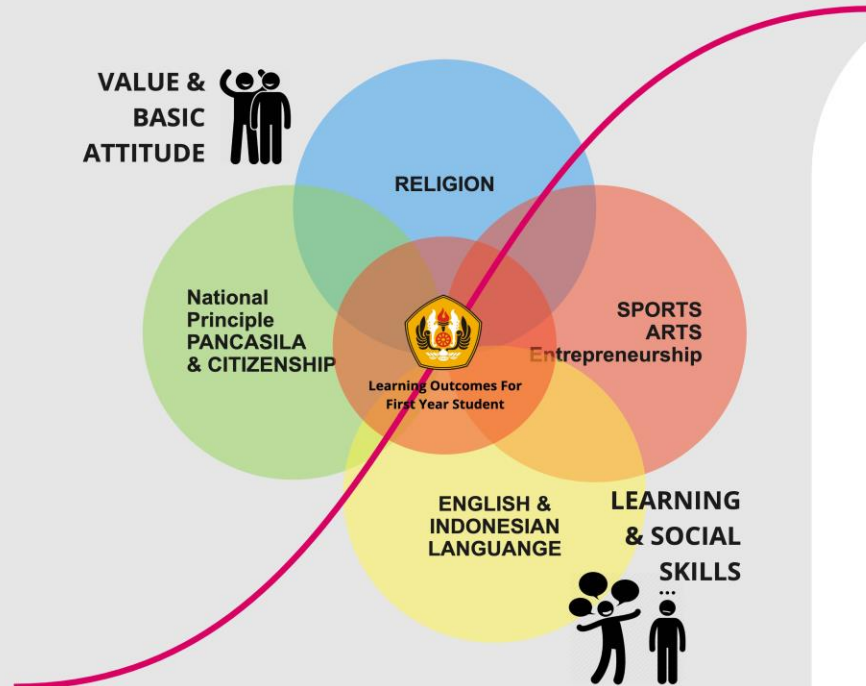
VALUE & BASIC ATTITUDE

RELIGION

National Principle PANCASILA & CITIZENSHIP

SPORTS ARTS Entrepreneurship

Learning Outcomes For First Year Student

ENGLISH & INDONESIAN LANGUANGE

LEARNING & SOCIAL SKILLS